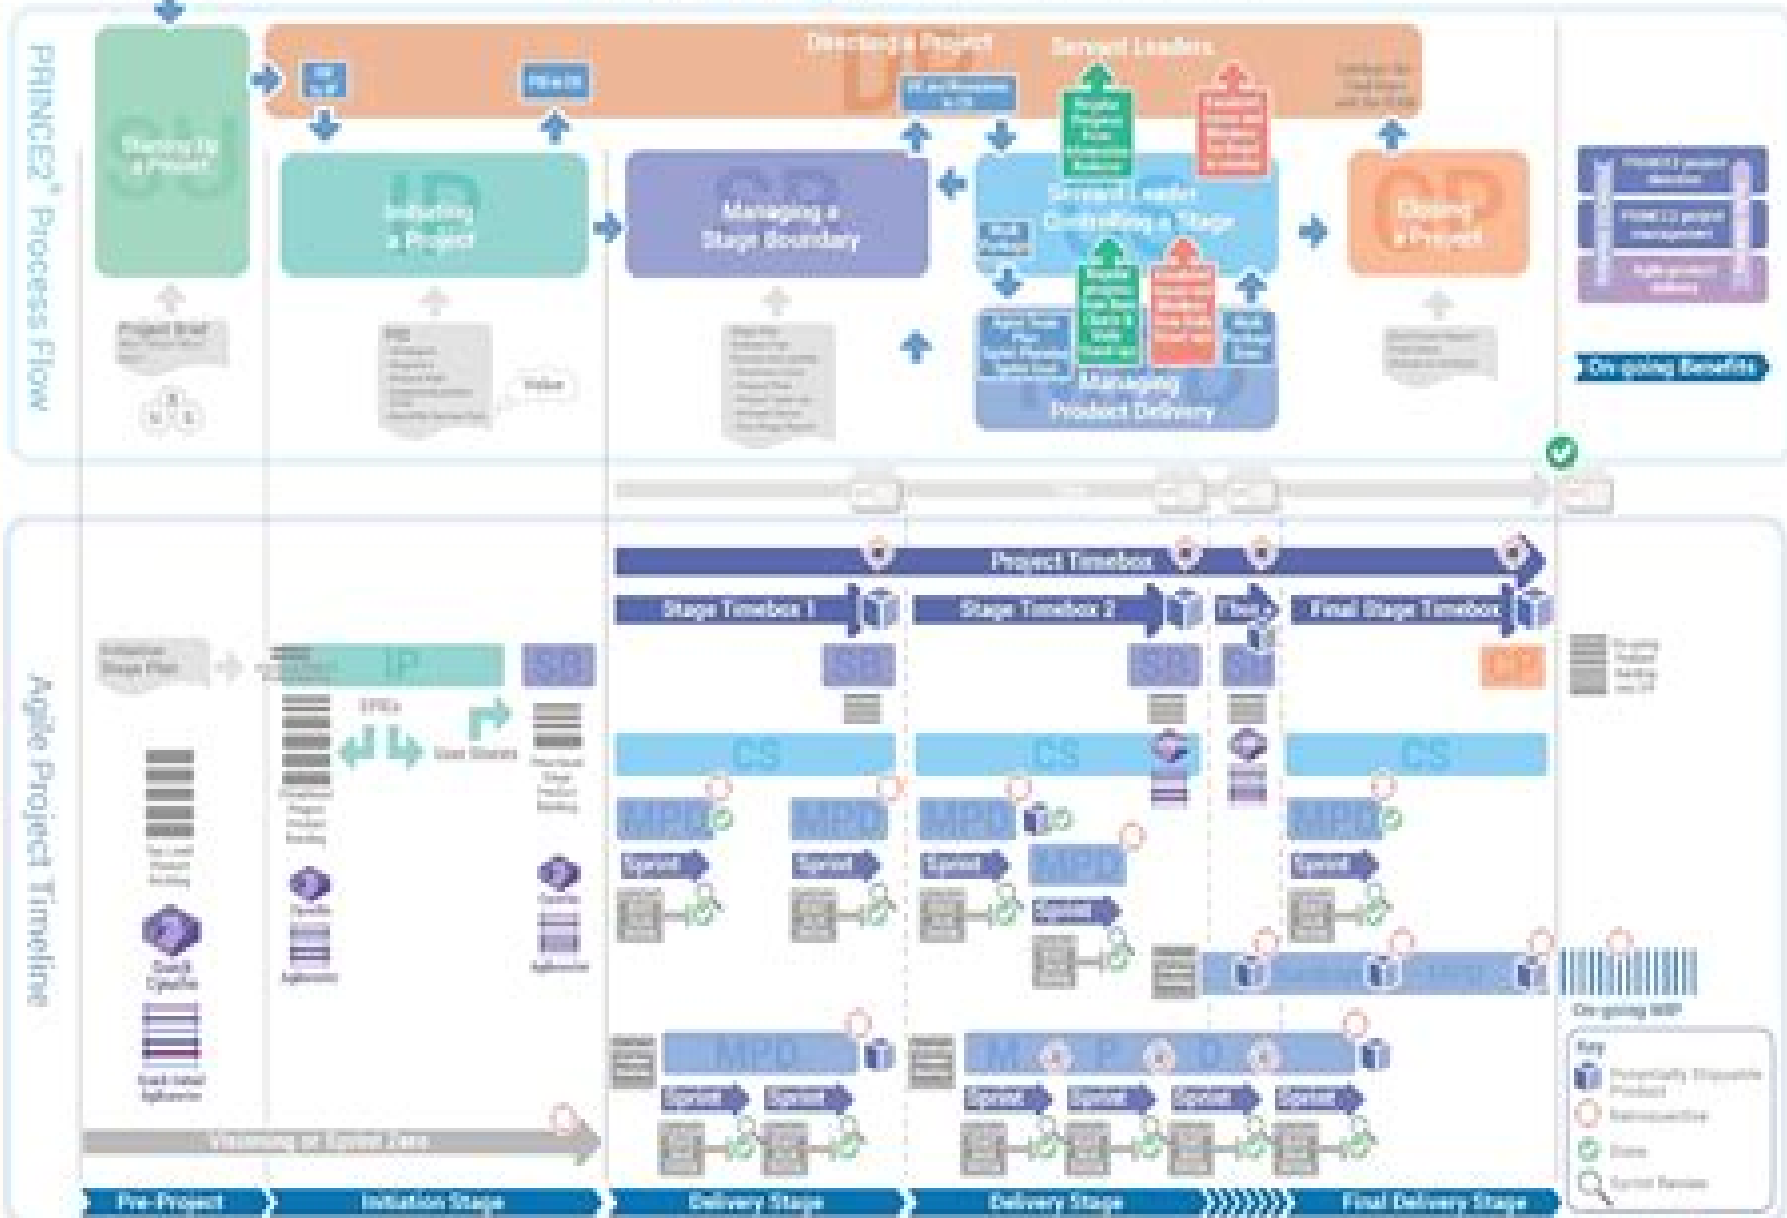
PRINCE2® Process Flow

Directing a Project

Servant Leaders

SU
Starting Up a Project

IP
Initiating a Project

SB
Managing a Stage Boundary

Servant Leader
Controlling a Stage

CP
Closing a Project

Managing Product Delivery

Project Brief

Vision

On-going Benefits

Agile Project Timeline

Project Timebox

Stage Timebox 1

Stage Timebox 2

Final Stage Timebox

IP

SB

SB

SB

CP

EPICs

User Stories

CS

CS

CS

MPD

MPD

MPD

MPD

MPD

Sprint

Sprint

Sprint

Sprint

Sprint

MPD

M P D

Sprint

Sprint

Sprint

Sprint

Sprint

Sprint

On-going MP

Key

Pre-Project

Initiation Stage

Delivery Stage

Delivery Stage

Final Delivery Stage